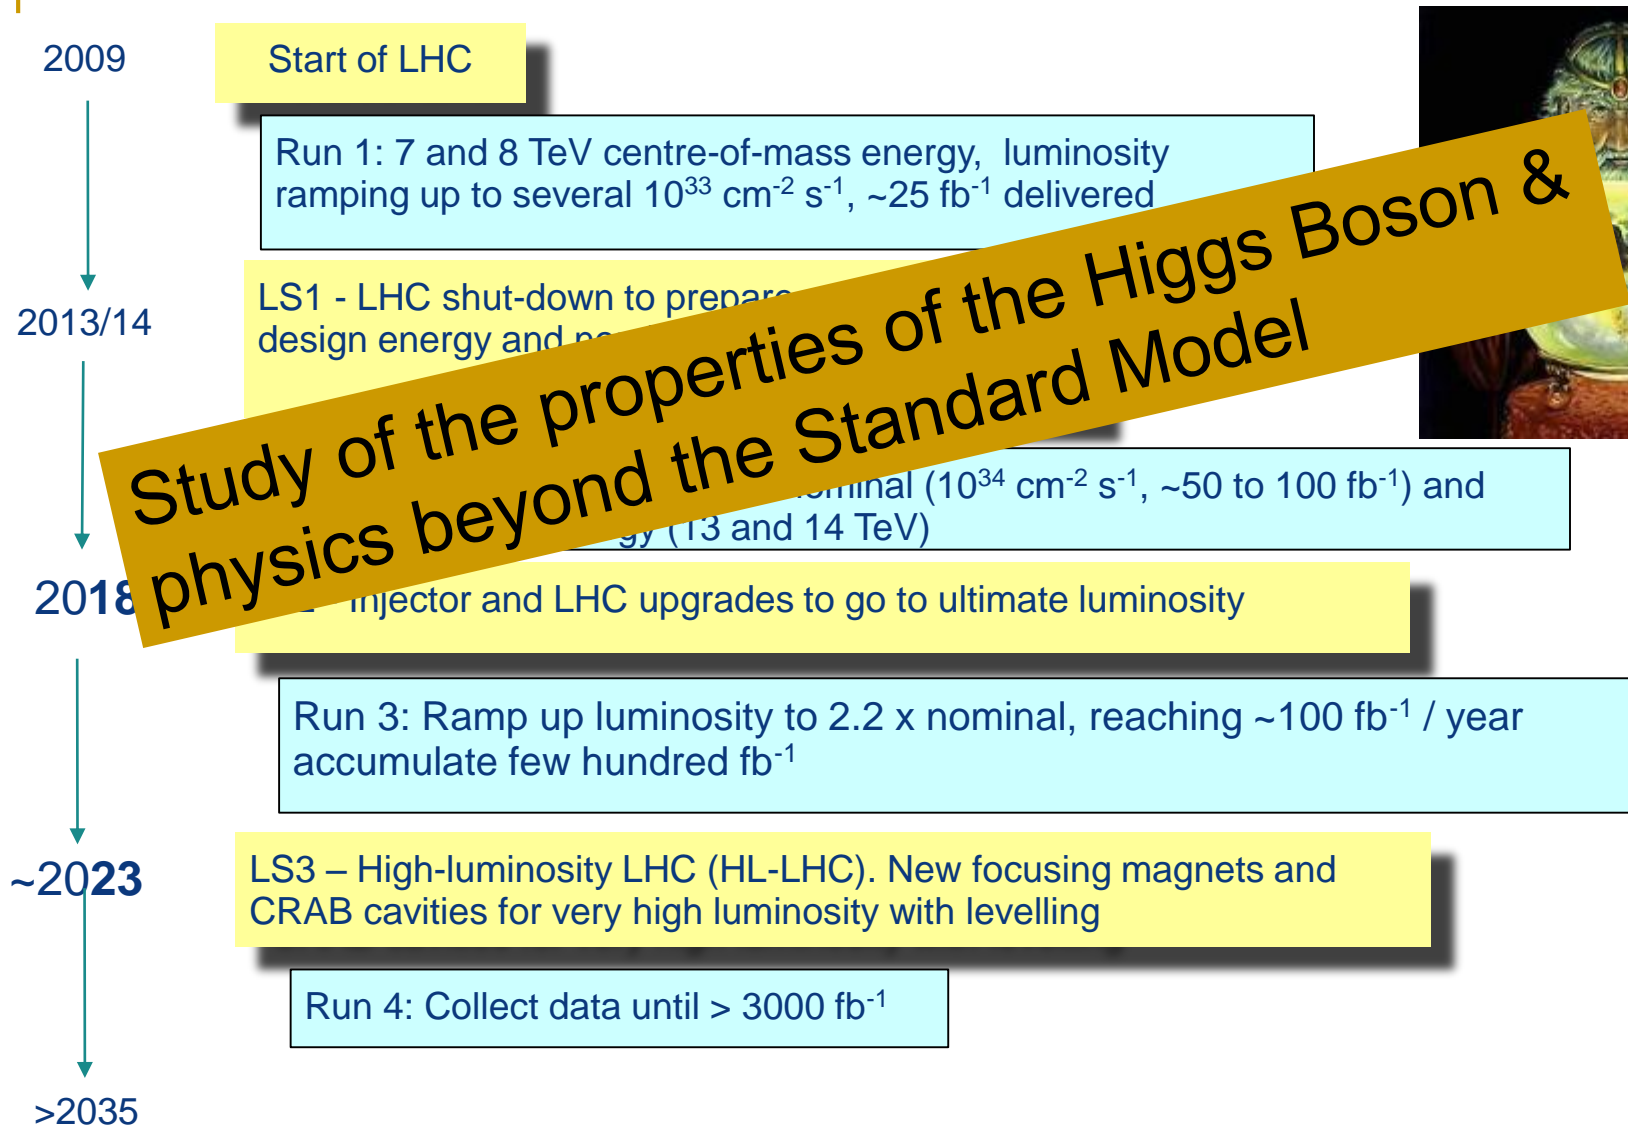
2009

Start of LHC

Run 1: 7 and 8 TeV centre-of-mass energy, luminosity ramping up to several $10^{33}$ cm$^{-2}$ s$^{-1}$, ~25 fb$^{-1}$ delivered

2013/14

LS1 - LHC shut-down to prepare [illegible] design energy and n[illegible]

Study of the properties of the Higgs Boson & physics beyond the Standard Model

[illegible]minal ($10^{34}$ cm$^{-2}$ s$^{-1}$, ~50 to 100 fb$^{-1}$) and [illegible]gy (13 and 14 TeV)

2018

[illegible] Injector and LHC upgrades to go to ultimate luminosity

Run 3: Ramp up luminosity to 2.2 x nominal, reaching ~100 fb$^{-1}$ / year accumulate few hundred fb$^{-1}$

~2023

LS3 – High-luminosity LHC (HL-LHC). New focusing magnets and CRAB cavities for very high luminosity with levelling

Run 4: Collect data until > 3000 fb$^{-1}$

>2035